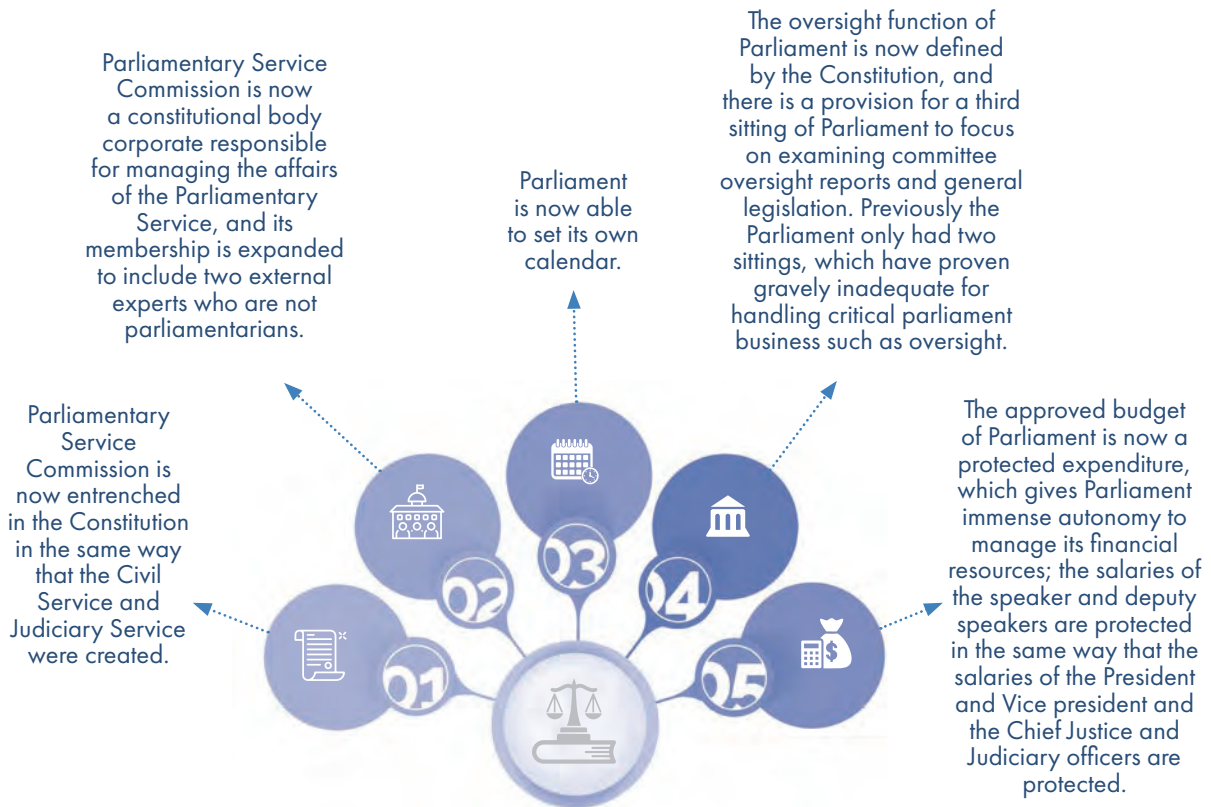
Parliamentary Service Commission is now a constitutional body corporate responsible for managing the affairs of the Parliamentary Service, and its membership is expanded to include two external experts who are not parliamentarians.

Parliament is now able to set its own calendar.

The oversight function of Parliament is now defined by the Constitution, and there is a provision for a third sitting of Parliament to focus on examining committee oversight reports and general legislation. Previously the Parliament only had two sittings, which have proven gravely inadequate for handling critical parliament business such as oversight.

Parliamentary Service Commission is now entrenched in the Constitution in the same way that the Civil Service and Judiciary Service were created.

The approved budget of Parliament is now a protected expenditure, which gives Parliament immense autonomy to manage its financial resources; the salaries of the speaker and deputy speakers are protected in the same way that the salaries of the President and Vice president and the Chief Justice and Judiciary officers are protected.

01

02

03

04

05